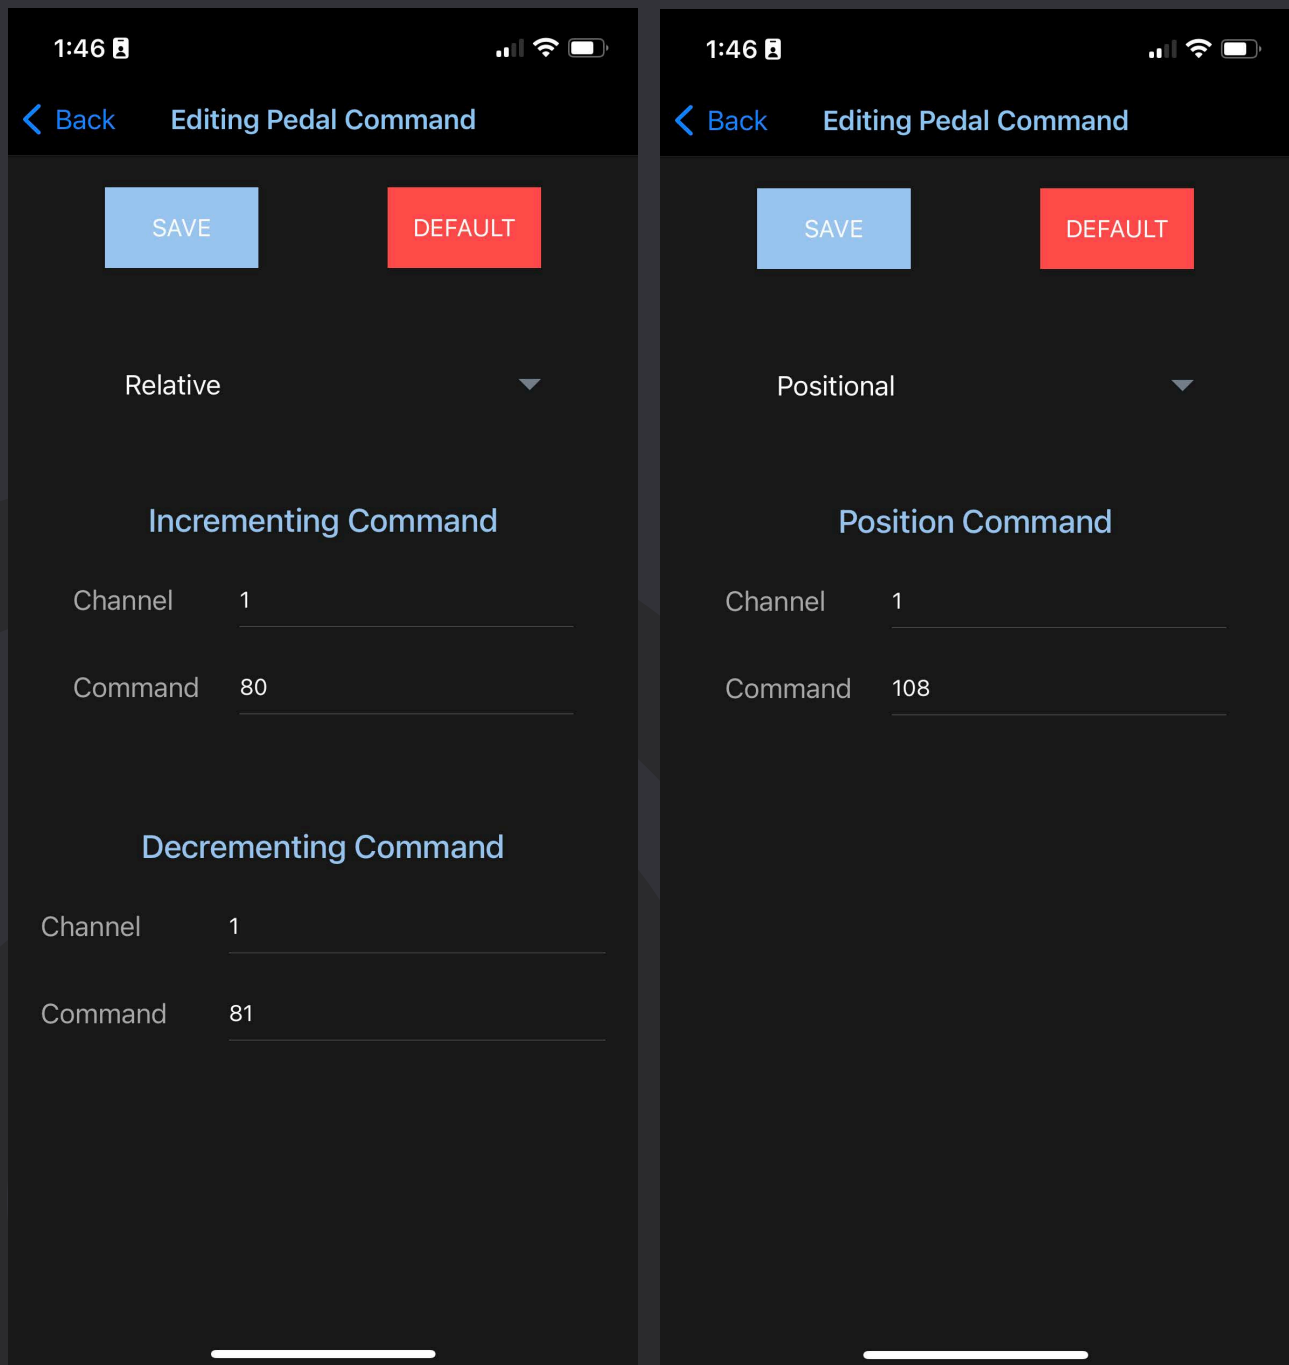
1:46

Back Editing Pedal Command

SAVE DEFAULT

Relative

Incrementing Command

Channel 1

Command 80

Decrementing Command

Channel 1

Command 81

1:46

Back Editing Pedal Command

SAVE DEFAULT

Positional

Position Command

Channel 1

Command 108